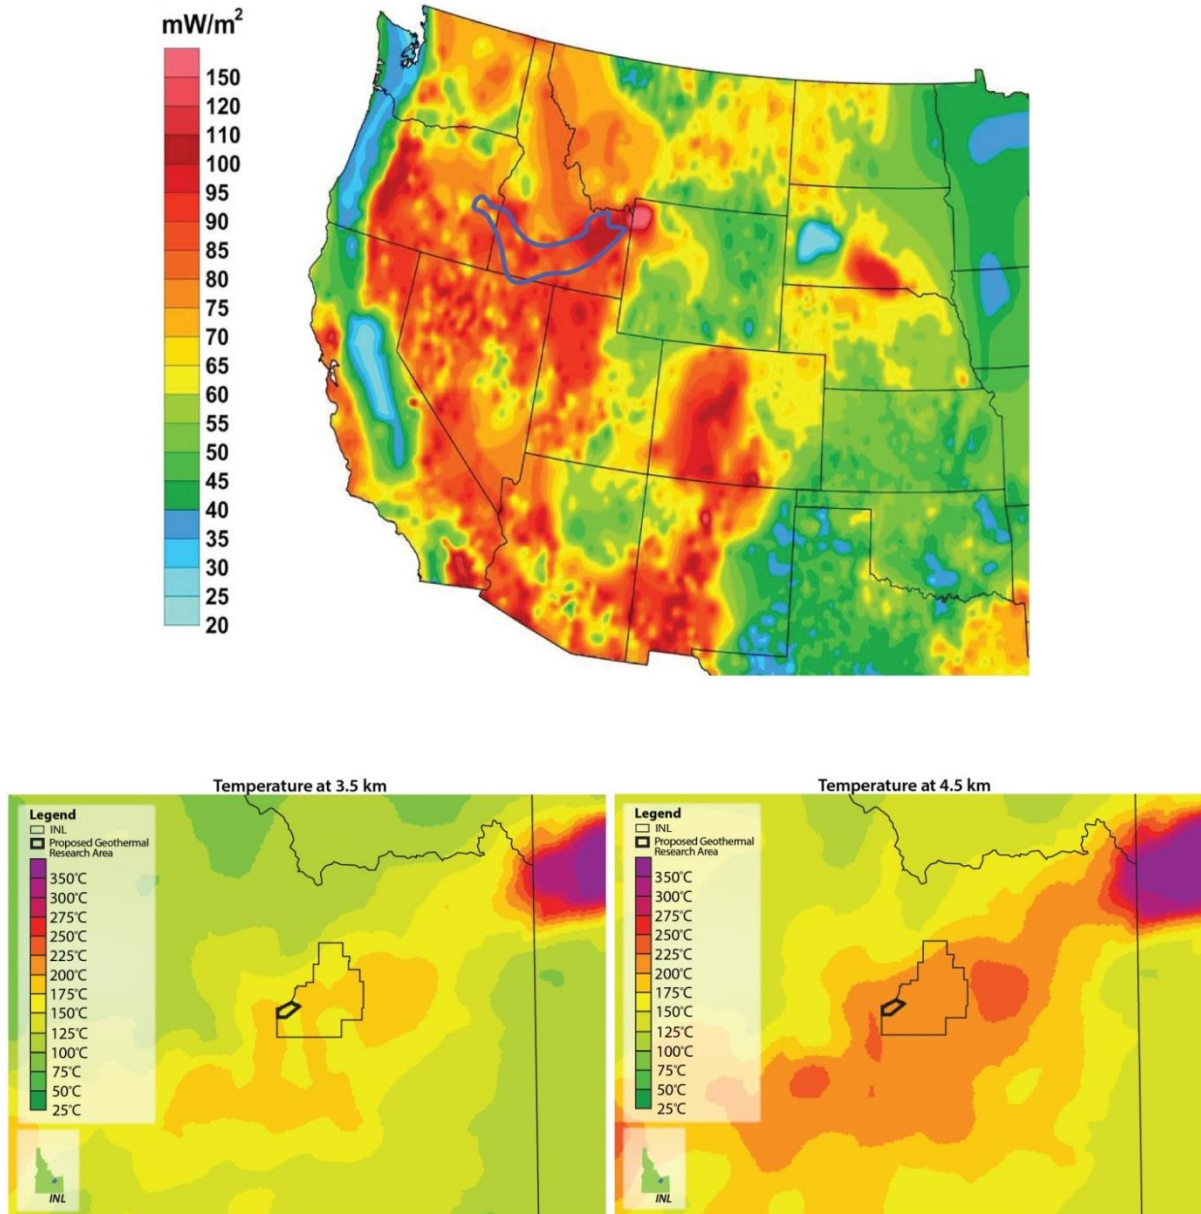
mW/m$^2$
150
120
110
100
95
90
85
80
75
70
65
60
55
50
45
40
35
30
25
20

Temperature at 3.5 km

Legend
INL
Proposed Geothermal Research Area
350°C
300°C
275°C
250°C
225°C
200°C
175°C
150°C
125°C
100°C
75°C
50°C
25°C

INL

Temperature at 4.5 km

Legend
INL
Proposed Geothermal Research Area
350°C
300°C
275°C
250°C
225°C
200°C
175°C
150°C
125°C
100°C
75°C
50°C
25°C

INL